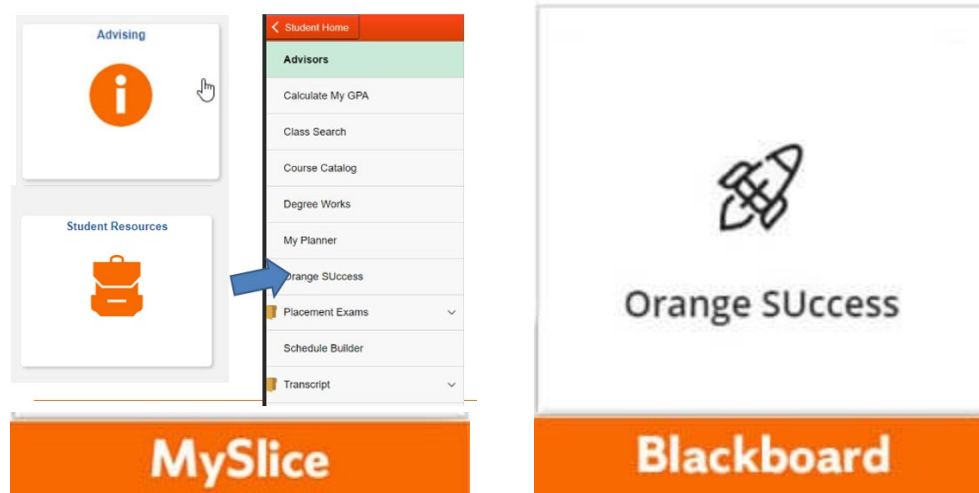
Advising

Student Resources

Student Home

Advisors

Calculate My GPA

Class Search

Course Catalog

Degree Works

My Planner

Orange SUccess

Placement Exams

Schedule Builder

Transcript

MySlice

Orange SUccess

Blackboard